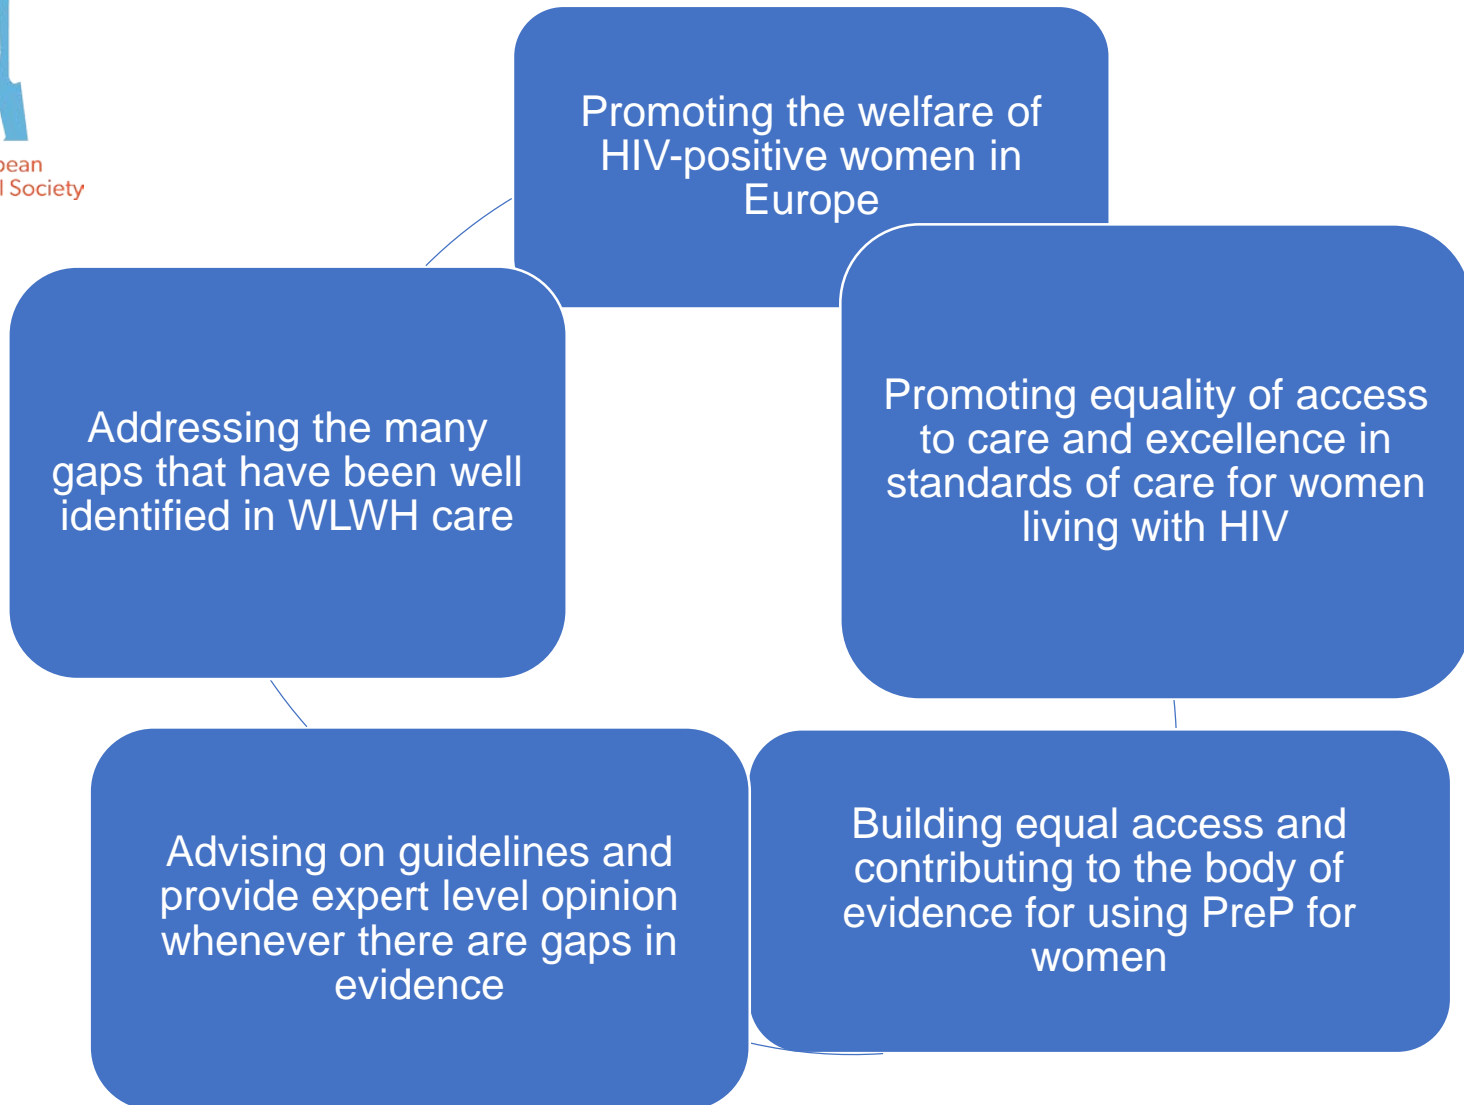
pean
l Society

Promoting the welfare of HIV-positive women in Europe

Promoting equality of access to care and excellence in standards of care for women living with HIV

Building equal access and contributing to the body of evidence for using PreP for women

Advising on guidelines and provide expert level opinion whenever there are gaps in evidence

Addressing the many gaps that have been well identified in WLWH care